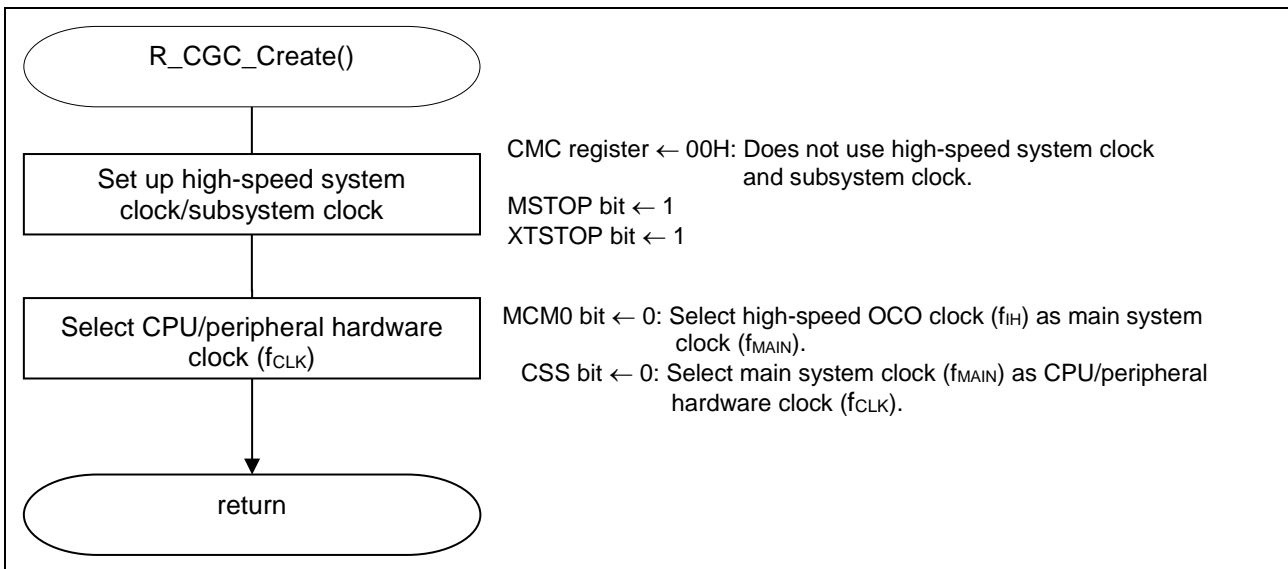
R_CGC_Create()

Set up high-speed system clock/subsystem clock

CMC register ← 00H: Does not use high-speed system clock and subsystem clock.
MSTOP bit ← 1
XTSTOP bit ← 1

Select CPU/peripheral hardware clock ($f_{CLK}$)

MCM0 bit ← 0: Select high-speed OCO clock ($f_{IH}$) as main system clock ($f_{MAIN}$).
CSS bit ← 0: Select main system clock ($f_{MAIN}$) as CPU/peripheral hardware clock ($f_{CLK}$).

return